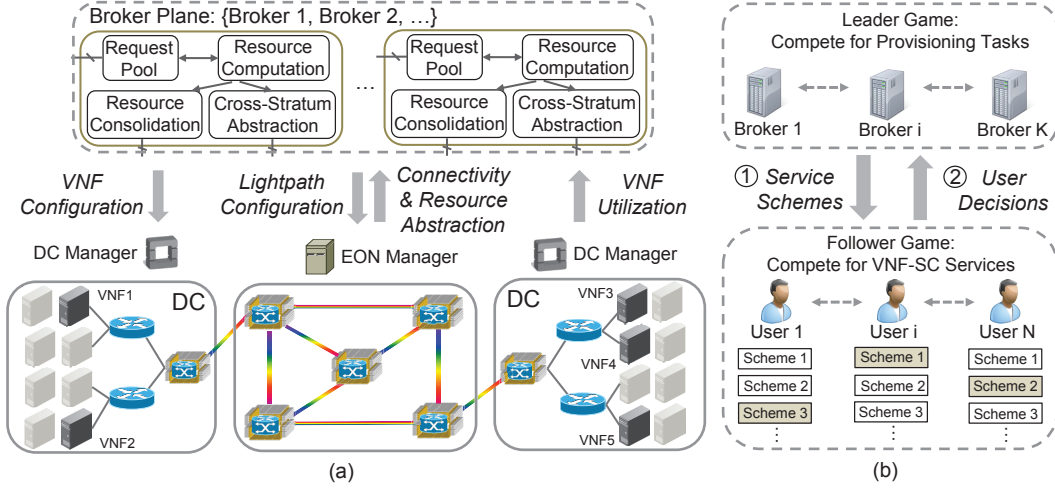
Broker Plane: {Broker 1, Broker 2, …}

Request Pool

Resource Computation

Resource Consolidation

Cross-Stratum Abstraction

…

Request Pool

Resource Computation

Resource Consolidation

Cross-Stratum Abstraction

VNF Configuration

Lightpath Configuration

Connectivity & Resource Abstraction

VNF Utilization

DC Manager

EON Manager

DC Manager

VNF1

DC

VNF2

DC

VNF3

VNF4

VNF5

(a)

Leader Game: Compete for Provisioning Tasks

Broker 1

Broker i

Broker K

① Service Schemes

② User Decisions

Follower Game: Compete for VNF-SC Services

User 1

User i

User N

Scheme 1

Scheme 2

Scheme 3

⋮

Scheme 1

Scheme 2

Scheme 3

⋮

Scheme 1

Scheme 2

Scheme 3

⋮

(b)